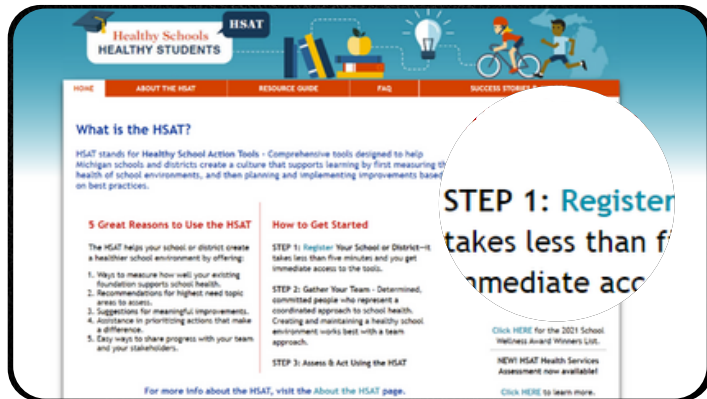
Healthy Schools
HEALTHY STUDENTS
HSAT

HOME | ABOUT THE HSAT | RESOURCE GUIDE | FAQ | SUCCESS STORIES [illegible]

What is the HSAT?

HSAT stands for Healthy School Action Tools - Comprehensive tools designed to help Michigan schools and districts create a culture that supports learning by first measuring th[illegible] health of school environments, and then planning and implementing improvements based on best practices.

5 Great Reasons to Use the HSAT

The HSAT helps your school or district create a healthier school environment by offering:

1. Ways to measure how well your existing foundation supports school health.
2. Recommendations for highest need topic areas to assess.
3. Suggestions for meaningful improvements.
4. Assistance in prioritizing actions that make a difference.
5. Easy ways to share progress with your team and your stakeholders.

How to Get Started

STEP 1: Register Your School or District—it takes less than five minutes and you get immediate access to the tools.

STEP 2: Gather Your Team - Determined, committed people who represent a coordinated approach to school health. Creating and maintaining a healthy school environment works best with a team approach.

STEP 3: Assess & Act Using the HSAT

STEP 1: Register
takes less than fi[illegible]
mmediate acc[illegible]

Click HERE for the 2021 School Wellness Award Winners List.

NEW! HSAT Health Services Assessment now available!

Click HERE to learn more.

For more info about the HSAT, visit the About the HSAT page.